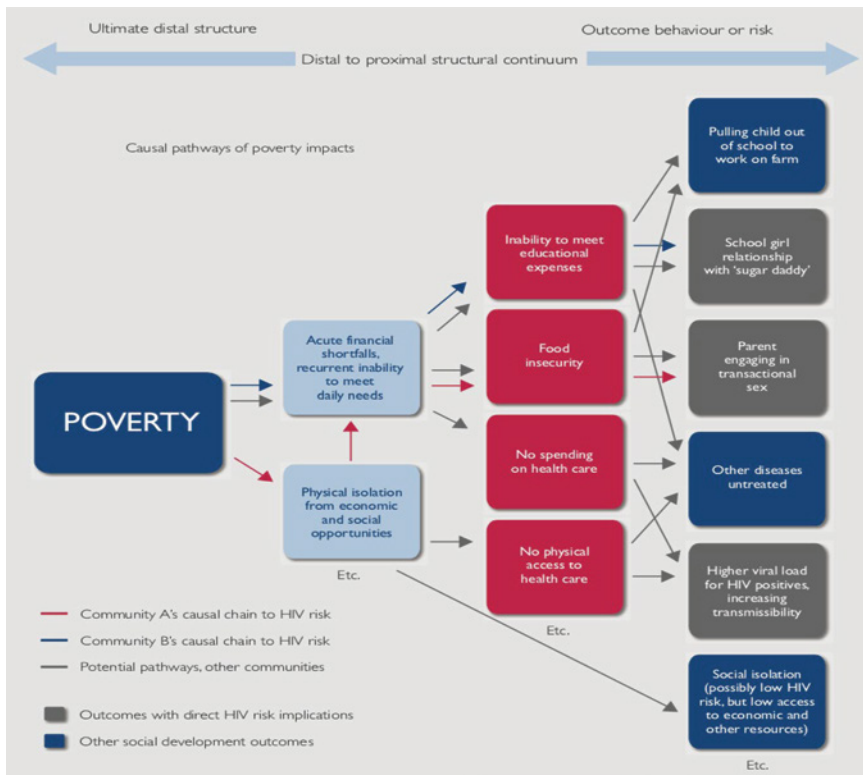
Ultimate distal structure

Outcome behaviour or risk

Distal to proximal structural continuum

Causal pathways of poverty impacts

POVERTY

Acute financial shortfalls, recurrent inability to meet daily needs

Physical isolation from economic and social opportunities

Etc.

Inability to meet educational expenses

Food insecurity

No spending on health care

No physical access to health care

Etc.

Pulling child out of school to work on farm

School girl relationship with 'sugar daddy'

Parent engaging in transactional sex

Other diseases untreated

Higher viral load for HIV positives, increasing transmissibility

Social isolation (possibly low HIV risk, but low access to economic and other resources)

Etc.

Community A's causal chain to HIV risk

Community B's causal chain to HIV risk

Potential pathways, other communities

Outcomes with direct HIV risk implications

Other social development outcomes